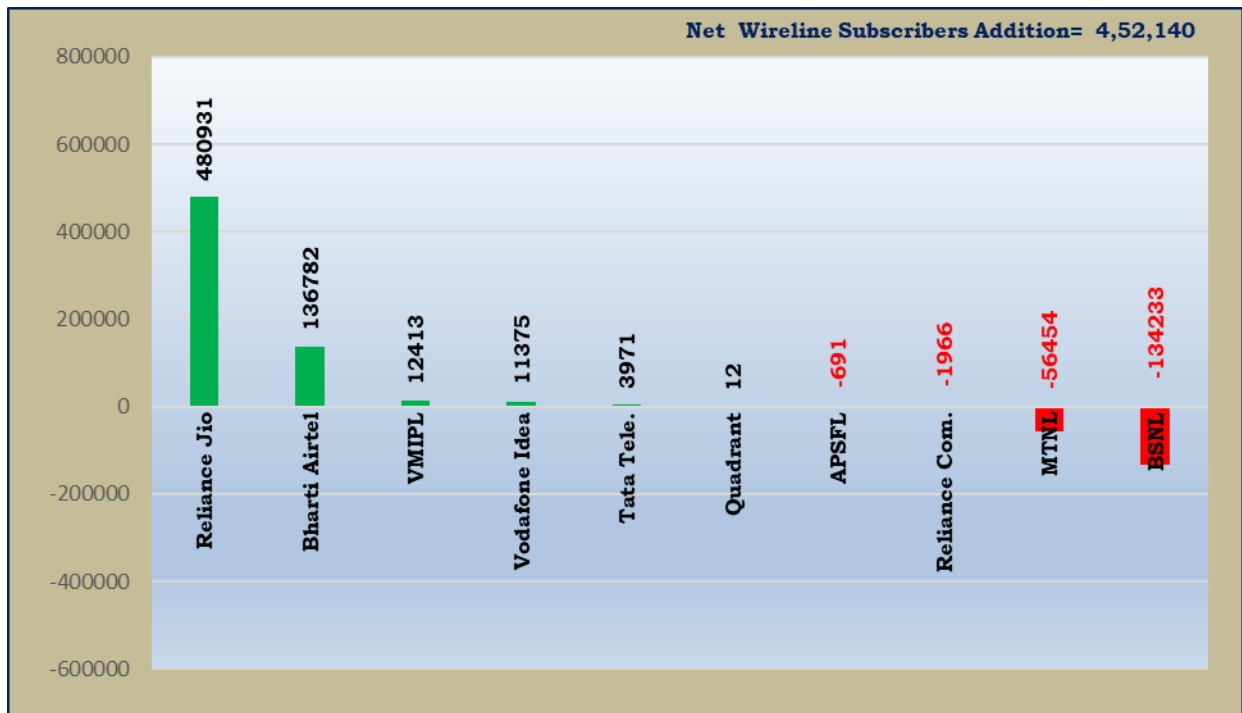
Net Wireline Subscribers Addition= 4,52,140

800000
600000
400000
200000
0
-200000
-400000
-600000

480931
Reliance Jio

136782
Bharti Airtel

12413
VMIPL

11375
Vodafone Idea

3971
Tata Tele.

12
Quadrant

-691
APSFL

-1966
Reliance Com.

-56454
MTNL

-134233
BSNL